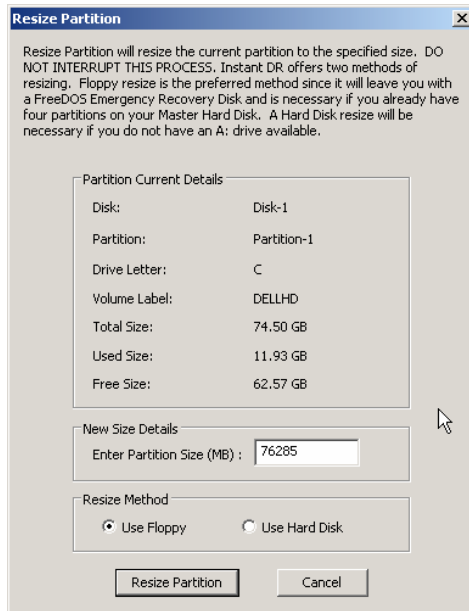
Resize Partition

Resize Partition will resize the current partition to the specified size. DO NOT INTERRUPT THIS PROCESS. Instant DR offers two methods of resizing. Floppy resize is the preferred method since it will leave you with a FreeDOS Emergency Recovery Disk and is necessary if you already have four partitions on your Master Hard Disk. A Hard Disk resize will be necessary if you do not have an A: drive available.

Partition Current Details

| | |
|---|---|
| Disk: | Disk-1 |
| Partition: | Partition-1 |
| Drive Letter: | C |
| Volume Label: | DELLHD |
| Total Size: | 74.50 GB |
| Used Size: | 11.93 GB |
| Free Size: | 62.57 GB |

New Size Details
Enter Partition Size (MB) : 76285

Resize Method
Use Floppy
Use Hard Disk

Resize Partition
Cancel